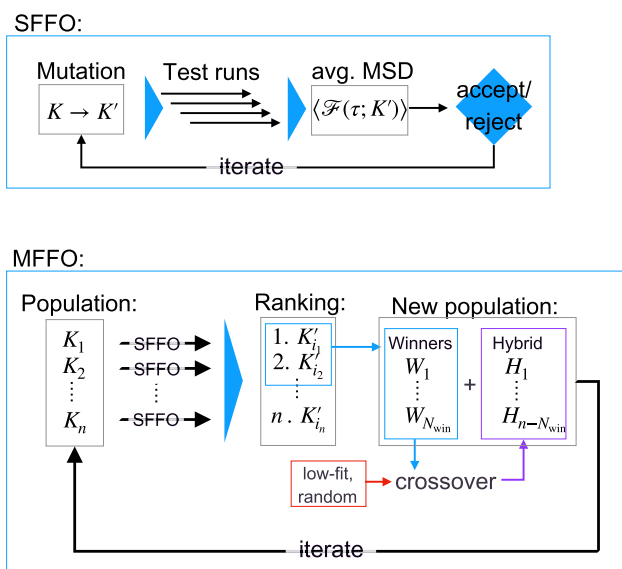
SFFO:

Mutation
$K \to K'$

Test runs

avg. MSD
$\langle \mathscr{F}(\tau; K') \rangle$

accept/
reject

iterate

MFFO:

Population:
$K_1$
$K_2$
$\vdots$
$K_n$

SFFO
SFFO
$\vdots$
SFFO

Ranking:
1. $K'_{i_1}$
2. $K'_{i_2}$
$\vdots$
$n$ . $K'_{i_n}$

New population:

Winners
$W_1$
$\vdots$
$W_{N_{\text{win}}}$

+

Hybrid
$H_1$
$\vdots$
$H_{n-N_{\text{win}}}$

low-fit,
random

crossover

iterate